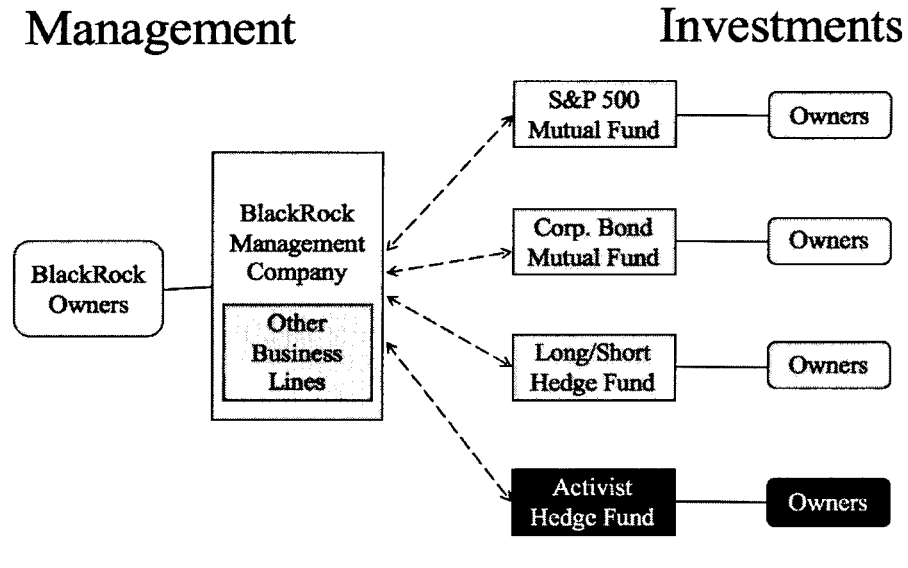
Management

Investments

BlackRock Owners

BlackRock Management Company

Other Business Lines

S&P 500 Mutual Fund

Owners

Corp. Bond Mutual Fund

Owners

Long/Short Hedge Fund

Owners

Activist Hedge Fund

Owners